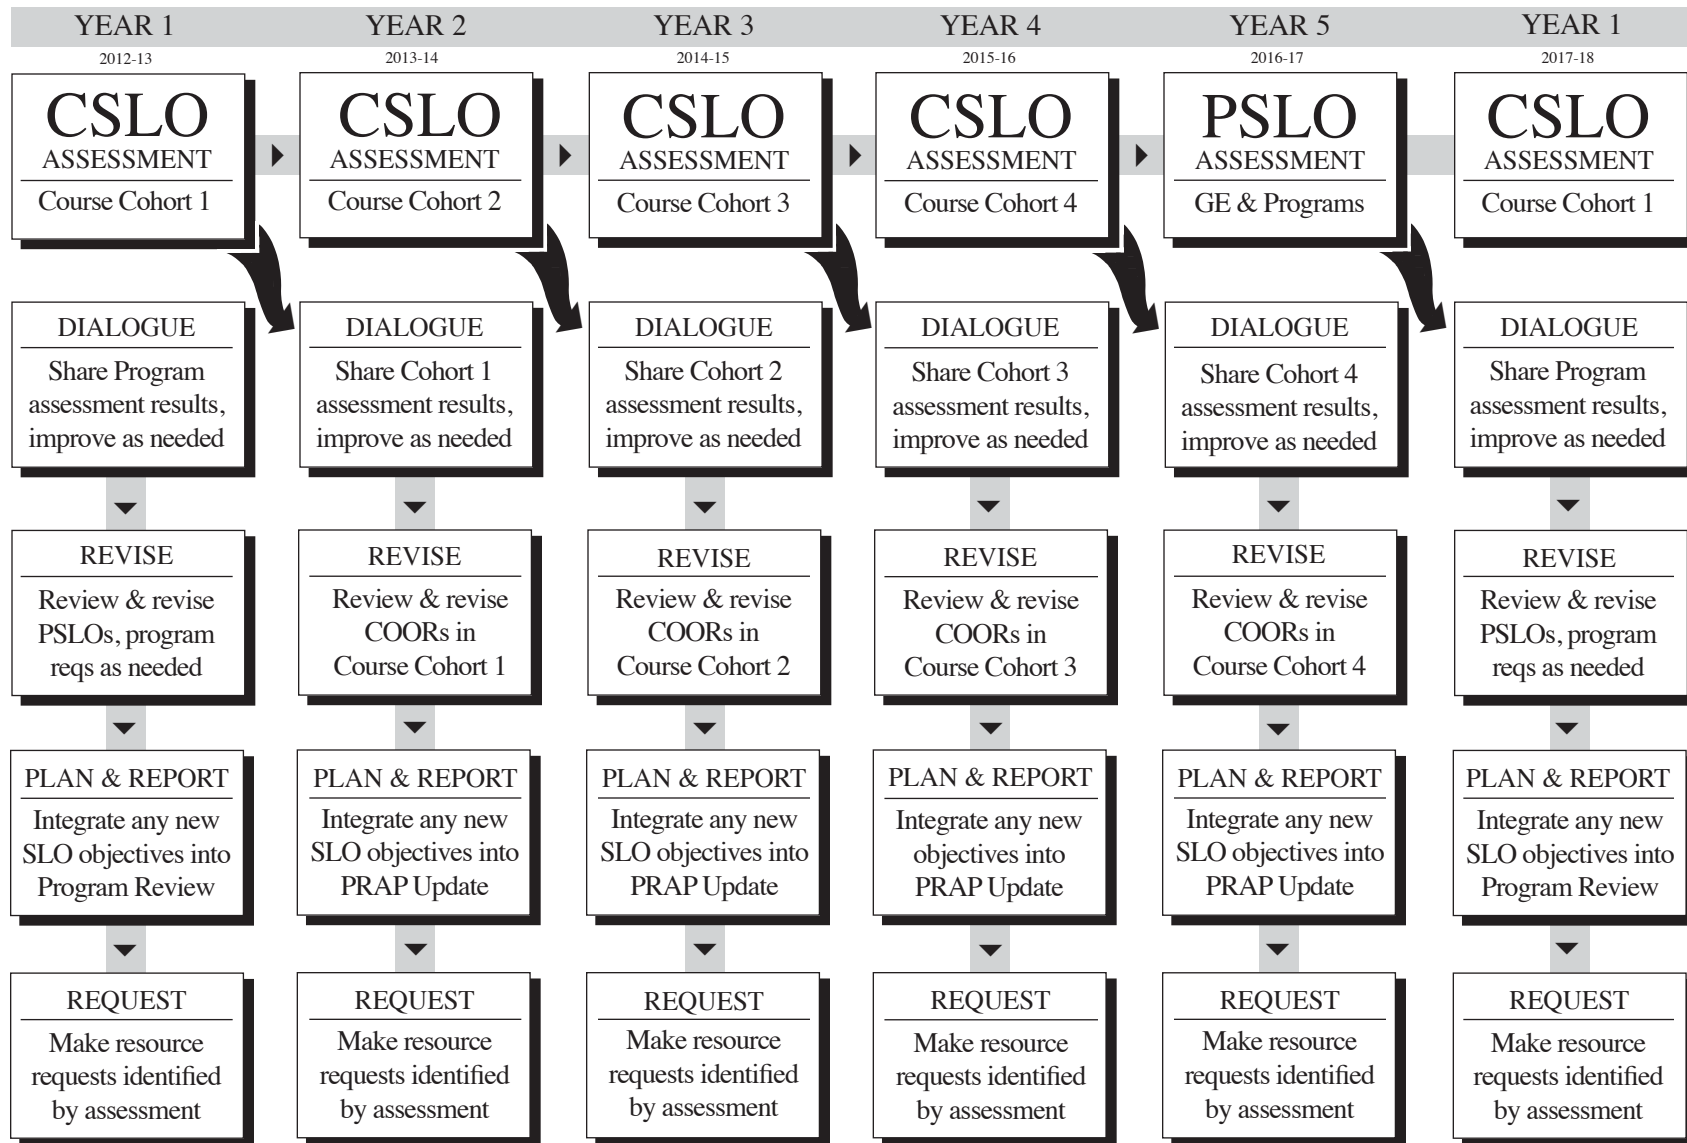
YEAR 1
2012-13

CSLO
ASSESSMENT
Course Cohort 1

DIALOGUE
Share Program assessment results, improve as needed

REVISE
Review & revise PSLOs, program reqs as needed

PLAN & REPORT
Integrate any new SLO objectives into Program Review

REQUEST
Make resource requests identified by assessment

YEAR 2
2013-14

CSLO
ASSESSMENT
Course Cohort 2

DIALOGUE
Share Cohort 1 assessment results, improve as needed

REVISE
Review & revise COORs in Course Cohort 1

PLAN & REPORT
Integrate any new SLO objectives into PRAP Update

REQUEST
Make resource requests identified by assessment

YEAR 3
2014-15

CSLO
ASSESSMENT
Course Cohort 3

DIALOGUE
Share Cohort 2 assessment results, improve as needed

REVISE
Review & revise COORs in Course Cohort 2

PLAN & REPORT
Integrate any new SLO objectives into PRAP Update

REQUEST
Make resource requests identified by assessment

YEAR 4
2015-16

CSLO
ASSESSMENT
Course Cohort 4

DIALOGUE
Share Cohort 3 assessment results, improve as needed

REVISE
Review & revise COORs in Course Cohort 3

PLAN & REPORT
Integrate any new objectives into PRAP Update

REQUEST
Make resource requests identified by assessment

YEAR 5
2016-17

PSLO
ASSESSMENT
GE & Programs

DIALOGUE
Share Cohort 4 assessment results, improve as needed

REVISE
Review & revise COORs in Course Cohort 4

PLAN & REPORT
Integrate any new SLO objectives into PRAP Update

REQUEST
Make resource requests identified by assessment

YEAR 1
2017-18

CSLO
ASSESSMENT
Course Cohort 1

DIALOGUE
Share Program assessment results, improve as needed

REVISE
Review & revise PSLOs, program reqs as needed

PLAN & REPORT
Integrate any new SLO objectives into Program Review

REQUEST
Make resource requests identified by assessment